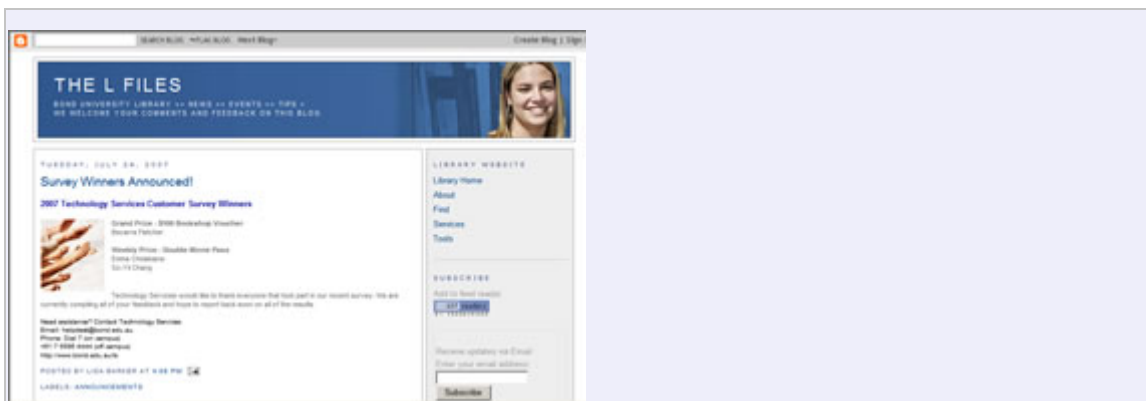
SEARCH BLOG FLAG BLOG Next Blog» Create Blog | Sign

THE L FILES

BOND UNIVERSITY LIBRARY :: NEWS :: EVENTS :: TIPS :: WE WELCOME YOUR COMMENTS AND FEEDBACK ON THIS BLOG.

TUESDAY, JULY 24, 2007

Survey Winners Announced!

2007 Technology Services Customer Survey Winners

Grand Prize - $100 Bookshop Voucher
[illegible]

Weekly Prize - Double Movie Pass
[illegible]
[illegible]

Technology Services would like to thank everyone that took part in our recent survey. We are currently compiling all of your feedback and hope to report back soon on all of the results.

Need assistance? Contact Technology Services
Email: helpdesk@bond.edu.au
Phone: Dial 7 (on campus)
+61 7 5595 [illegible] (off campus)
http://www.bond.edu.au/ts

POSTED BY LISA BARKER AT 4:58 PM

LABELS: ANNOUNCEMENTS

LIBRARY WEBSITE

Library Home
About
Find
Services
Tools

SUBSCRIBE

Add to Google
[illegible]

Receive updates via Email
Enter your email address:

Subscribe